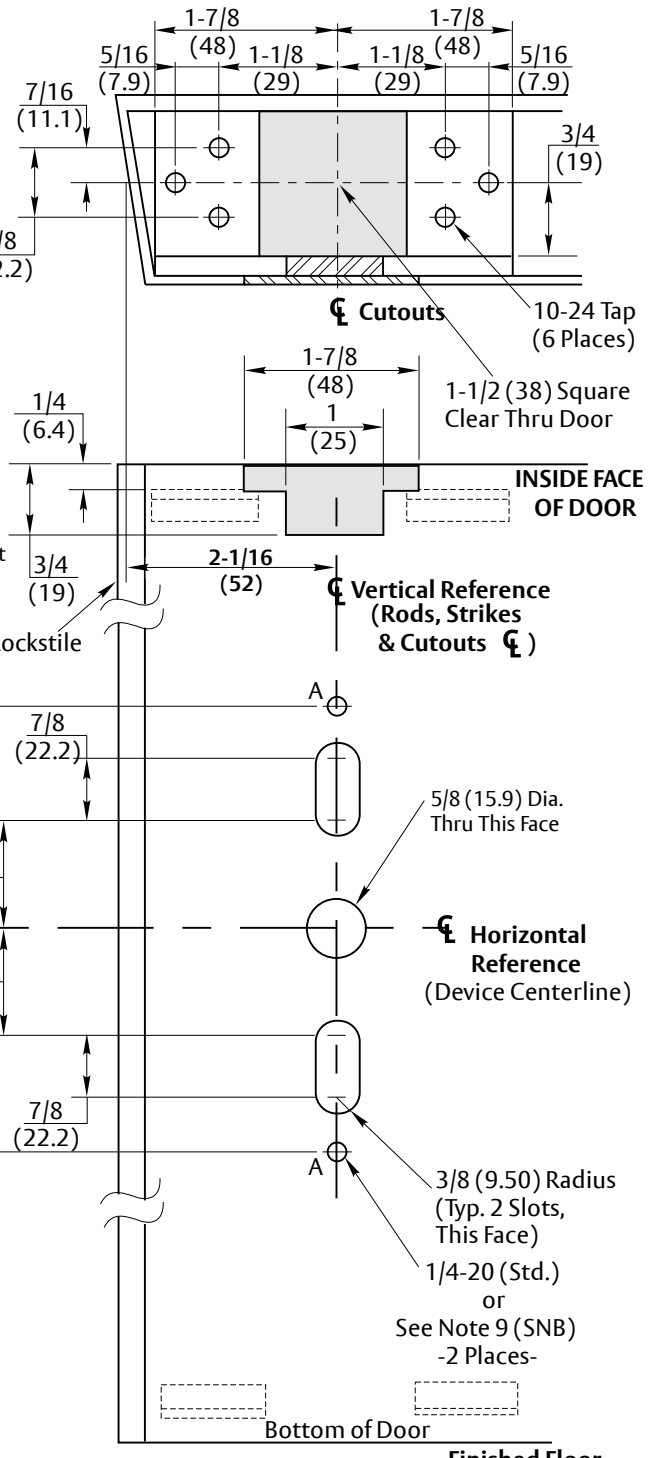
1-7/8
(48)
1-7/8
(48)
5/16
(7.9)
1-1/8
(29)
1-1/8
(29)
5/16
(7.9)
7/16
(11.1)
3/4
(19)
/8
2.2)
℄ Cutouts
10-24 Tap
(6 Places)
1-7/8
(48)
1-1/2 (38) Square
Clear Thru Door
1
(25)
1/4
(6.4)
INSIDE FACE
OF DOOR
t
3/4
(19)
2-1/16
(52)
℄ Vertical Reference
(Rods, Strikes
& Cutouts ℄)
ockstile
A
7/8
(22.2)
5/8 (15.9) Dia.
Thru This Face
℄ Horizontal
Reference
(Device Centerline)
7/8
(22.2)
A
3/8 (9.50) Radius
(Typ. 2 Slots,
This Face)
1/4-20 (Std.)
or
See Note 9 (SNB)
-2 Places-
Bottom of Door
Finished Floor